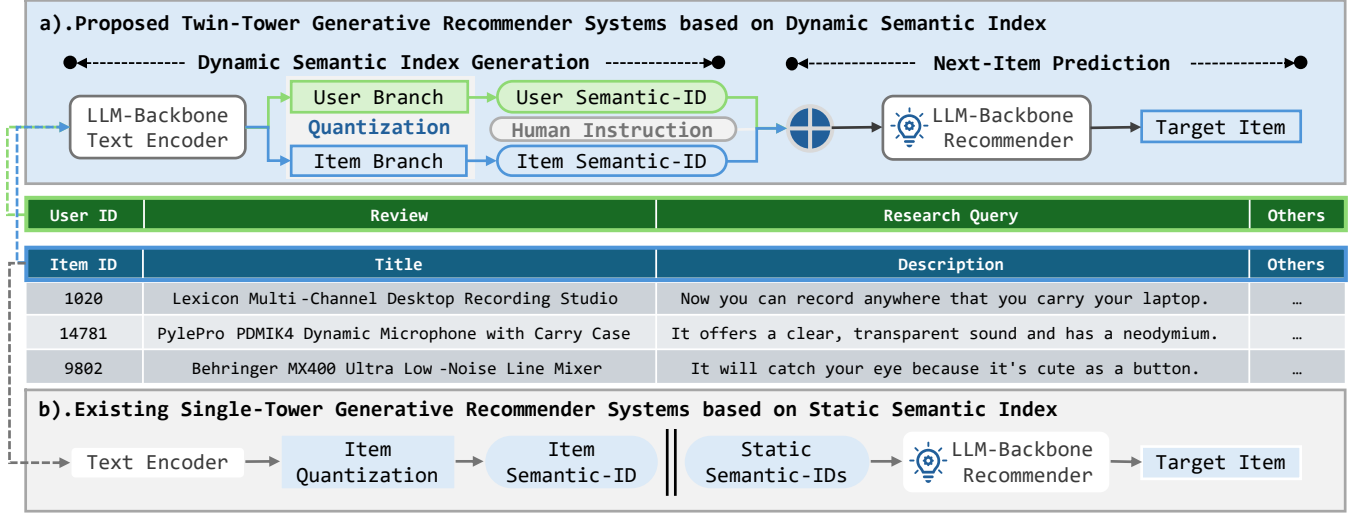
a).Proposed Twin-Tower Generative Recommender Systems based on Dynamic Semantic Index

Dynamic Semantic Index Generation

Next-Item Prediction

LLM-Backbone Text Encoder

User Branch

Quantization

Item Branch

User Semantic-ID

Human Instruction

Item Semantic-ID

LLM-Backbone Recommender

Target Item

| User ID | Review | Research Query | Others |
|---|---|---|---|

| Item ID | Title | Description | Others |
|---|---|---|---|
| 1020 | Lexicon Multi-Channel Desktop Recording Studio | Now you can record anywhere that you carry your laptop. | … |
| 14781 | PylePro PDMIK4 Dynamic Microphone with Carry Case | It offers a clear, transparent sound and has a neodymium. | … |
| 9802 | Behringer MX400 Ultra Low-Noise Line Mixer | It will catch your eye because it's cute as a button. | … |

b).Existing Single-Tower Generative Recommender Systems based on Static Semantic Index

Text Encoder

Item Quantization

Item Semantic-ID

Static Semantic-IDs

LLM-Backbone Recommender

Target Item